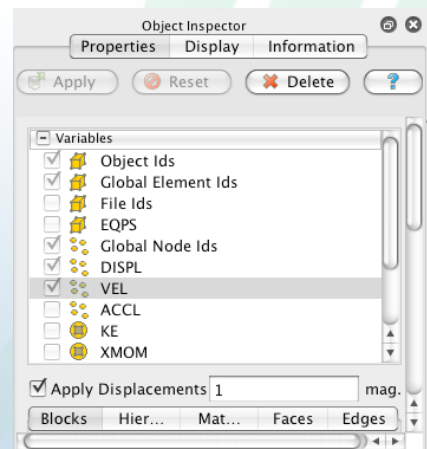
Object Inspector

Properties | Display | Information

Apply | Reset | Delete | ?

Variables
Object Ids
Global Element Ids
File Ids
EQPS
Global Node Ids
DISPL
VEL
ACCL
KE
XMOM

Apply Displacements 1 mag.

Blocks | Hier... | Mat... | Faces | Edges